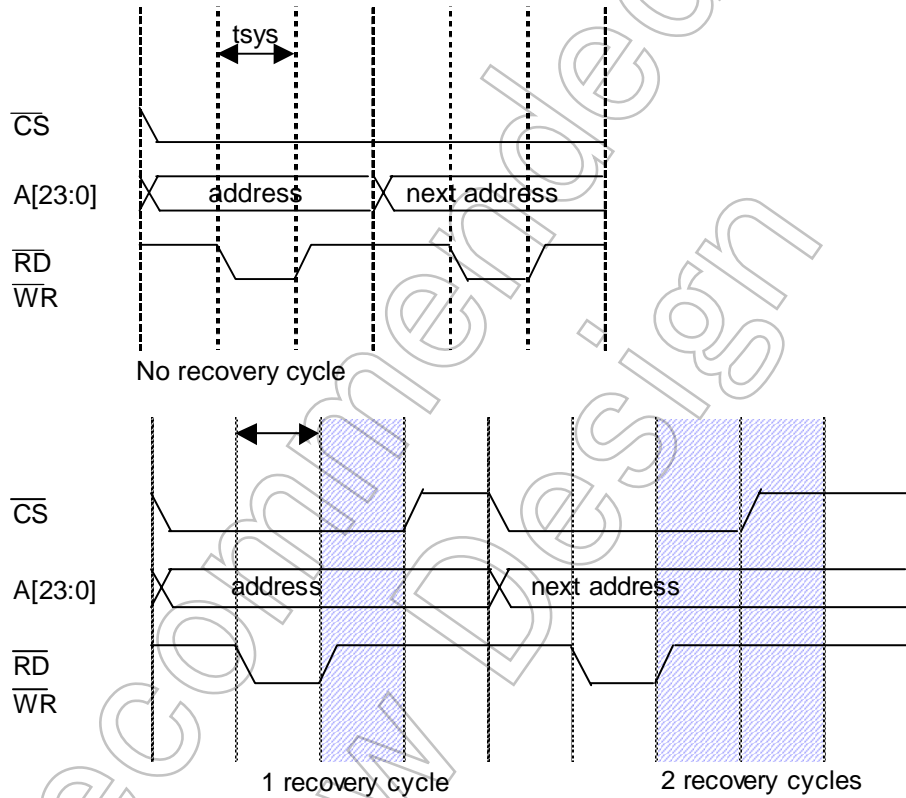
tsys

$\overline{CS}$

A[23:0]

address

next address

$\overline{RD}$
$\overline{WR}$

No recovery cycle

$\overline{CS}$

A[23:0]

address

next address

$\overline{RD}$
$\overline{WR}$

1 recovery cycle

2 recovery cycles

Not Recommended for New Design